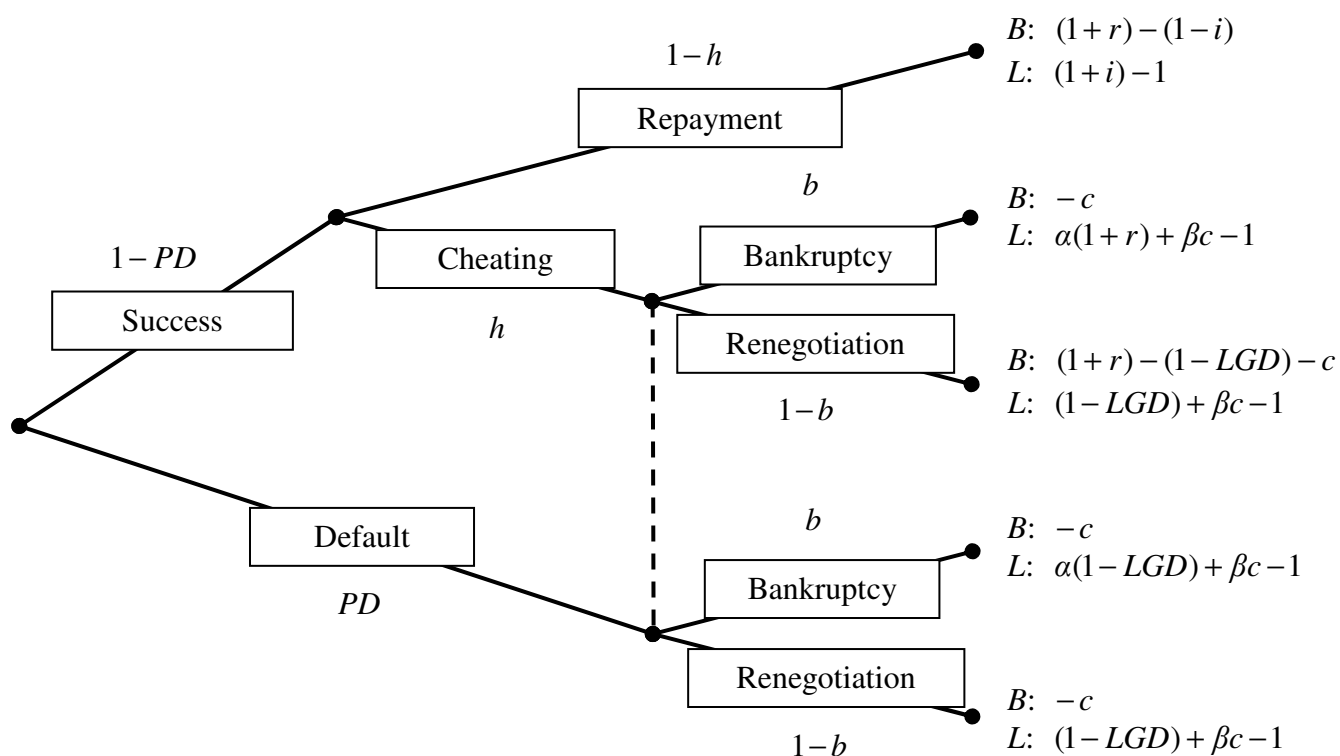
$1-h$

Repayment

$B$: $(1+r)-(1-i)$
$L$: $(1+i)-1$

$1-PD$

Success

Cheating

$h$

$b$

Bankruptcy

$B$: $-c$
$L$: $\alpha(1+r)+\beta c-1$

Renegotiation

$1-b$

$B$: $(1+r)-(1-LGD)-c$
$L$: $(1-LGD)+\beta c-1$

Default

$PD$

$b$

Bankruptcy

$B$: $-c$
$L$: $\alpha(1-LGD)+\beta c-1$

Renegotiation

$1-b$

$B$: $-c$
$L$: $(1-LGD)+\beta c-1$